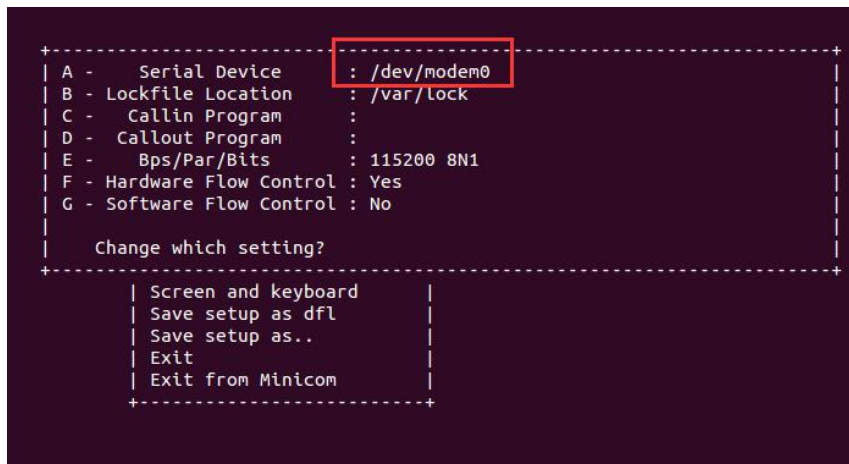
+-----------------------------------------------------------------------+
| A -    Serial Device      : /dev/modem0                                |
| B - Lockfile Location     : /var/lock                                  |
| C -    Callin Program     :                                            |
| D -   Callout Program     :                                            |
| E -     Bps/Par/Bits      : 115200 8N1                                 |
| F - Hardware Flow Control : Yes                                        |
| G - Software Flow Control : No                                         |
|                                                                        |
|    Change which setting?                                               |
+-----------------------------------------------------------------------+
        | Screen and keyboard      |
        | Save setup as dfl        |
        | Save setup as..          |
        | Exit                     |
        | Exit from Minicom        |
        +--------------------------+